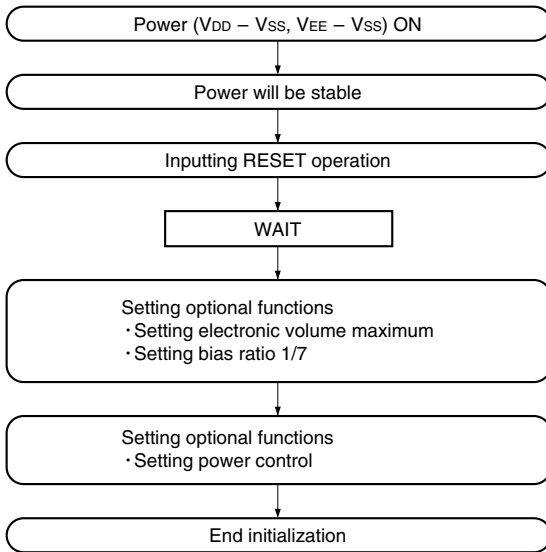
Power (VDD – VSS, VEE – VSS) ON

Power will be stable

Inputting RESET operation

WAIT

Setting optional functions
・Setting electronic volume maximum
・Setting bias ratio 1/7

Setting optional functions
・Setting power control

End initialization